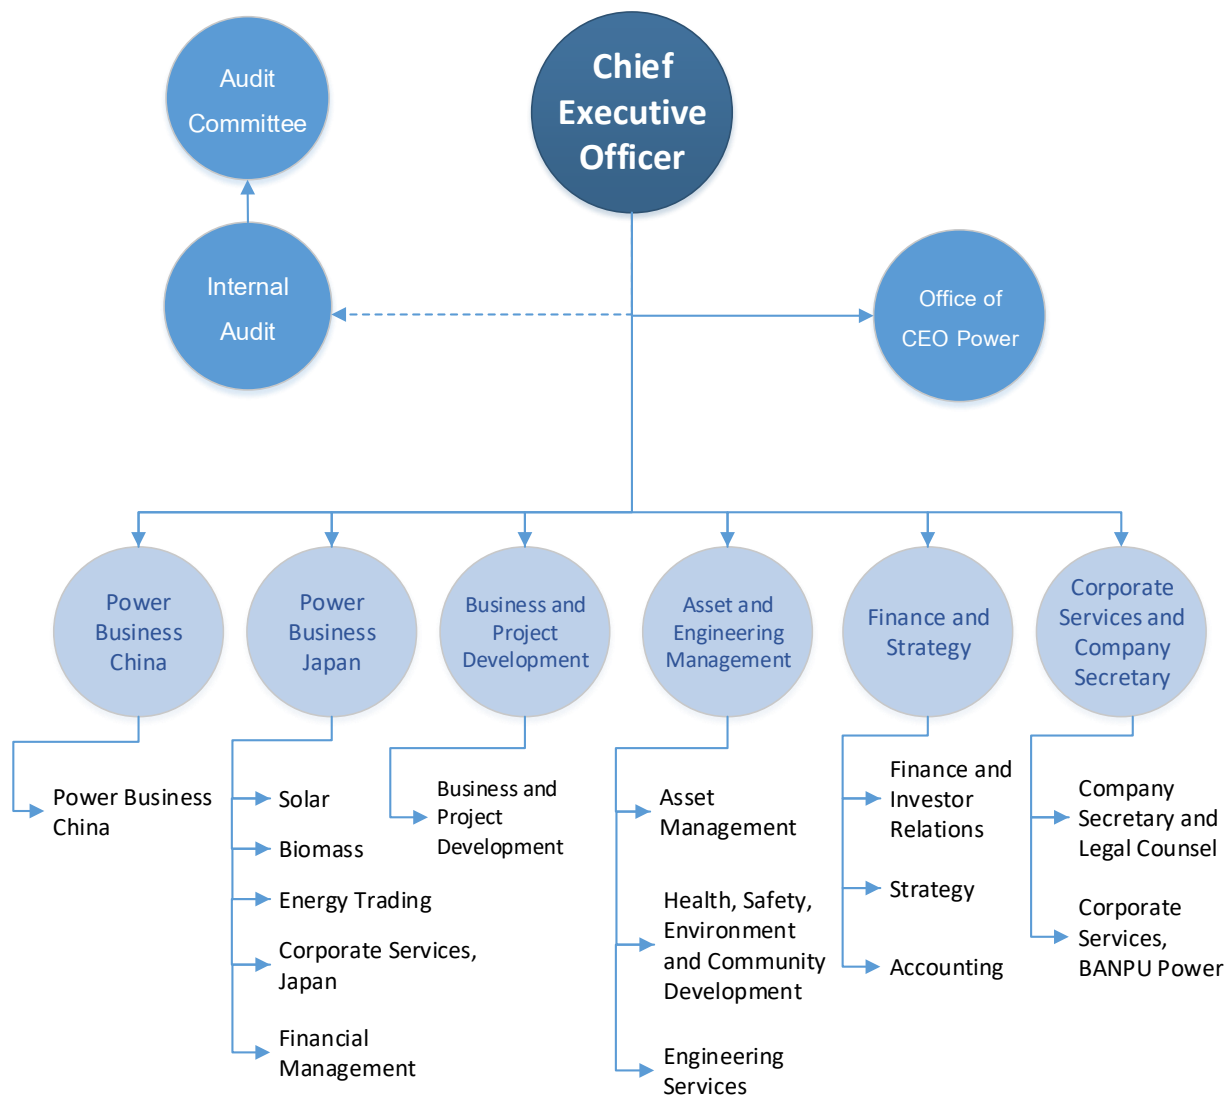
Audit Committee

Chief Executive Officer

Internal Audit

Office of CEO Power

Power Business China

Power Business Japan

Business and Project Development

Asset and Engineering Management

Finance and Strategy

Corporate Services and Company Secretary

Power Business China

Solar

Biomass

Energy Trading

Corporate Services, Japan

Financial Management

Business and Project Development

Asset Management

Health, Safety, Environment and Community Development

Engineering Services

Finance and Investor Relations

Strategy

Accounting

Company Secretary and Legal Counsel

Corporate Services, BANPU Power